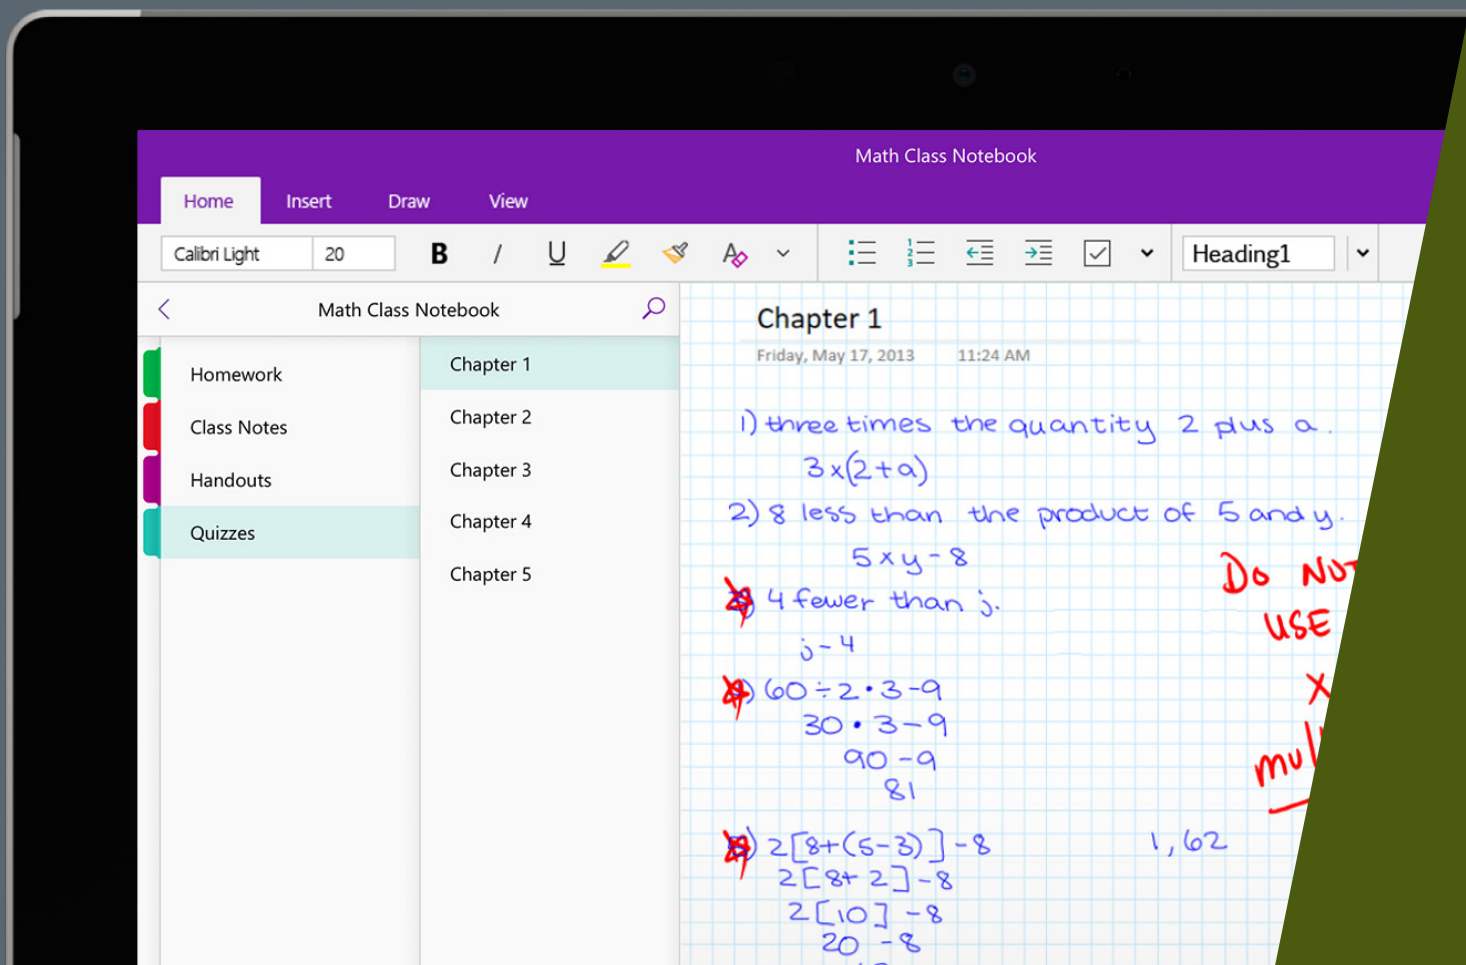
Math Class Notebook

Home Insert Draw View

Calibri Light 20 B I U

Heading1

Math Class Notebook

Homework
Class Notes
Handouts
Quizzes

Chapter 1
Chapter 2
Chapter 3
Chapter 4
Chapter 5

Chapter 1
Friday, May 17, 2013 11:24 AM

1) three times the quantity 2 plus a.
$3\times(2+a)$
2) 8 less than the product of 5 and y.
$5\times y-8$
3) 4 fewer than j.
$j-4$
4) $60\div2\cdot3-9$
$30\cdot3-9$
$90-9$
$81$
5) $2[8+(5-3)]-8$
$2[8+2]-8$
$2[10]-8$
$20-8$

1, 62

Do No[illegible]
USE
X
mu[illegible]